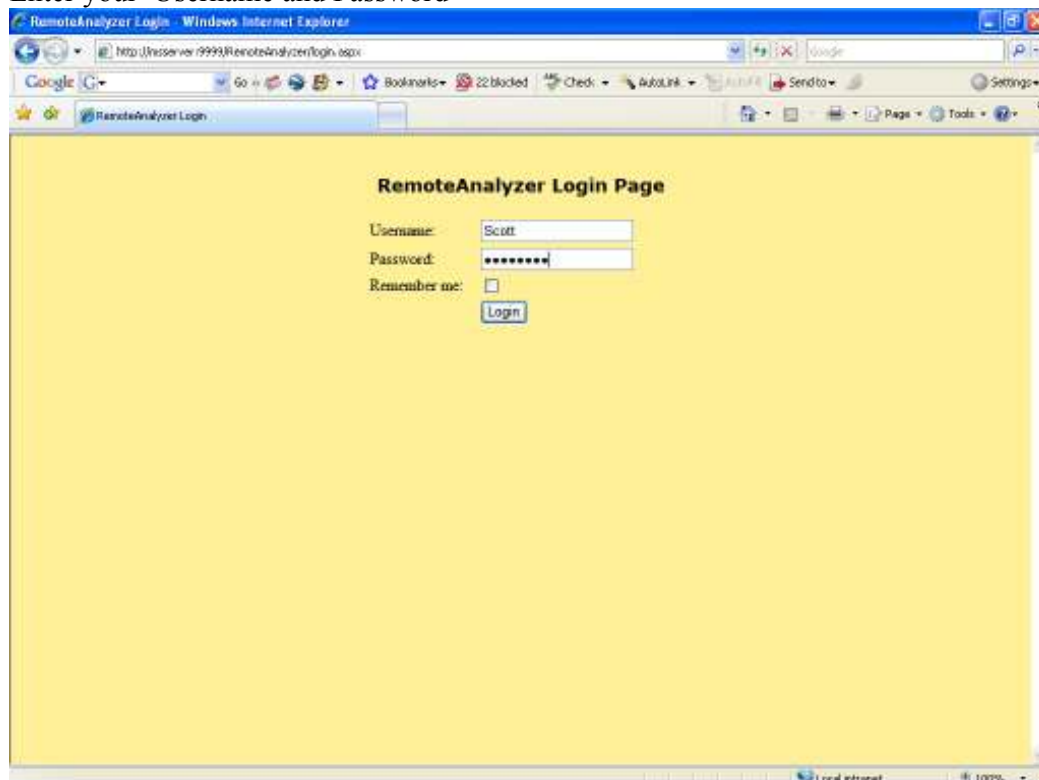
Enter your "Username and Password"

RemoteAnalyzer Login - Windows Internet Explorer

http://rasserver:9999/RemoteAnalyzer/login.aspx

Google

Google G

Go Bookmarks 22 blocked Check AutoLink AutoFill Send to Settings

RemoteAnalyzer Login

Page Tools

RemoteAnalyzer Login Page

Username: Scott

Password: ••••••••

Remember me:

Login

Local intranet

100%